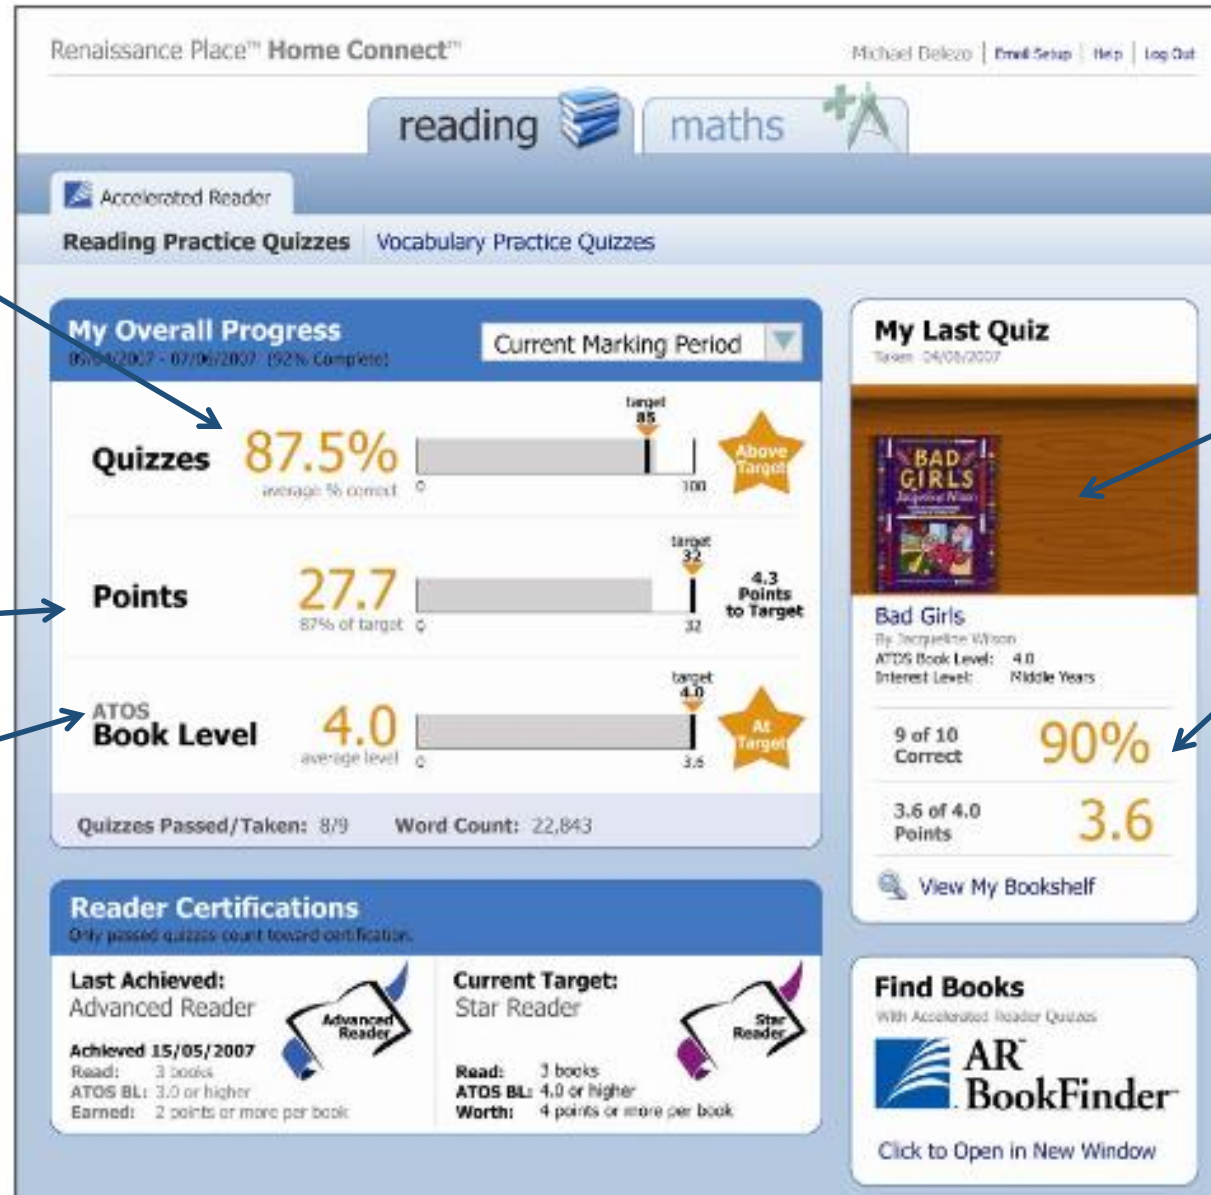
Renaissance Place™ Home Connect™

Michael Belezo | Email Setup | Help | Log Out

reading

maths

Accelerated Reader

Reading Practice Quizzes | Vocabulary Practice Quizzes

My Overall Progress
06/04/2007 - 07/06/2007 (92% Complete)

Current Marking Period

Quizzes 87.5%
average % correct
target 85
0 100
Above Target

Points 27.7
87% of target
target 32
0 32
4.3 Points to Target

ATOS Book Level 4.0
average level
target 4.0
0 3.6
At Target

Quizzes Passed/Taken: 8/9 Word Count: 22,843

My Last Quiz
Taken: 04/06/2007

BAD GIRLS
Jacqueline Wilson

Bad Girls
By Jacqueline Wilson
ATOS Book Level: 4.0
Interest Level: Middle Years

9 of 10 Correct 90%

3.6 of 4.0 Points 3.6

View My Bookshelf

Reader Certifications
Only passed quizzes count toward certification.

Last Achieved:
Advanced Reader
Advanced Reader
Achieved 15/05/2007
Read: 3 books
ATOS BL: 3.0 or higher
Earned: 2 points or more per book

Current Target:
Star Reader
Star Reader
Read: 3 books
ATOS BL: 4.0 or higher
Worth: 4 points or more per book

Find Books
With Accelerated Reader Quizzes

AR BookFinder™

Click to Open in New Window